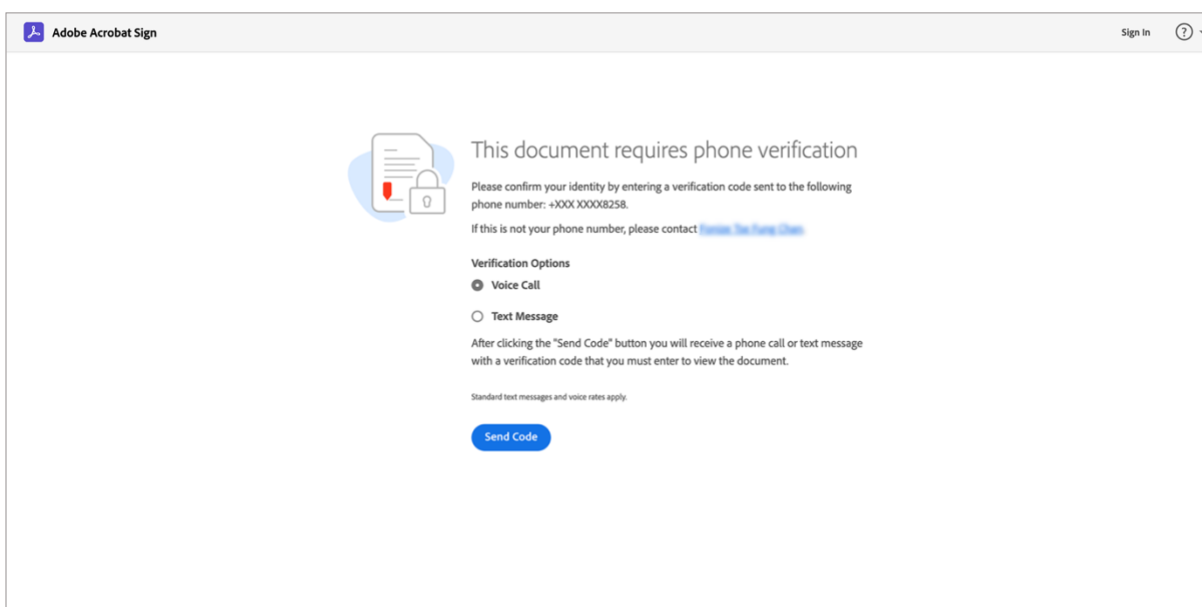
Adobe Acrobat Sign

Sign In

This document requires phone verification

Please confirm your identity by entering a verification code sent to the following phone number: +XXX XXXX8258.

If this is not your phone number, please contact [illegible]

Verification Options

Voice Call

Text Message

After clicking the "Send Code" button you will receive a phone call or text message with a verification code that you must enter to view the document.

Standard text messages and voice rates apply.

Send Code